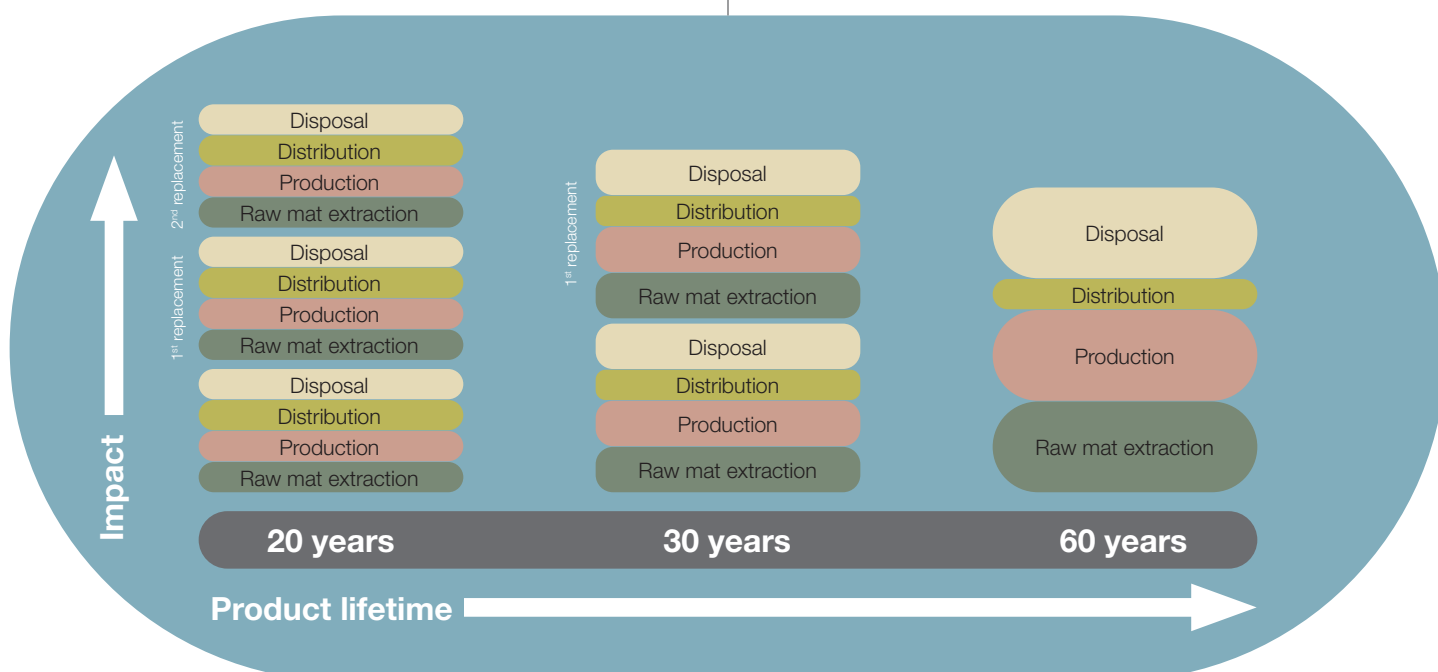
$2^{nd}$ replacement

Disposal
Distribution
Production
Raw mat extraction

$1^{st}$ replacement

Disposal
Distribution
Production
Raw mat extraction

Disposal
Distribution
Production
Raw mat extraction

$1^{st}$ replacement

Disposal
Distribution
Production
Raw mat extraction

Disposal
Distribution
Production
Raw mat extraction

Disposal
Distribution
Production
Raw mat extraction

Impact

20 years
30 years
60 years

Product lifetime